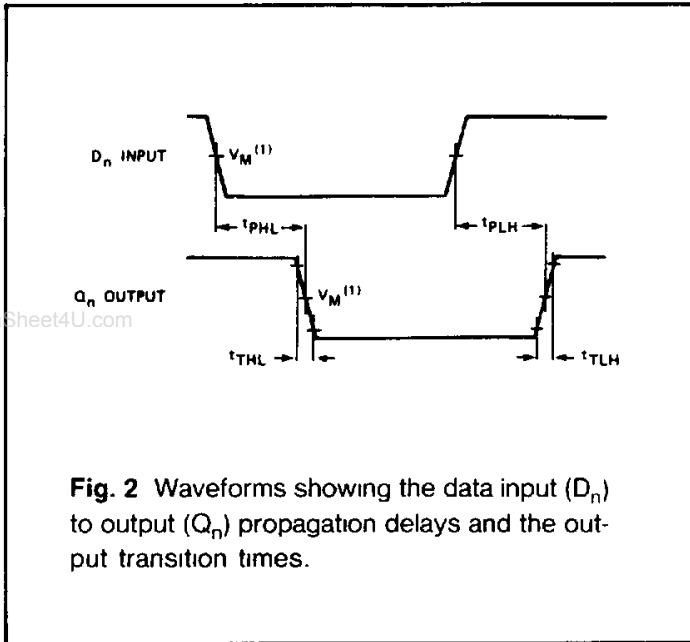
$D_n$ INPUT

$V_M^{(1)}$

$t_{PHL}$

$t_{PLH}$

$Q_n$ OUTPUT

$V_M^{(1)}$

Sheet4U.com

$t_{THL}$

$t_{TLH}$

**Fig. 2** Waveforms showing the data input ($D_n$) to output ($Q_n$) propagation delays and the output transition times.